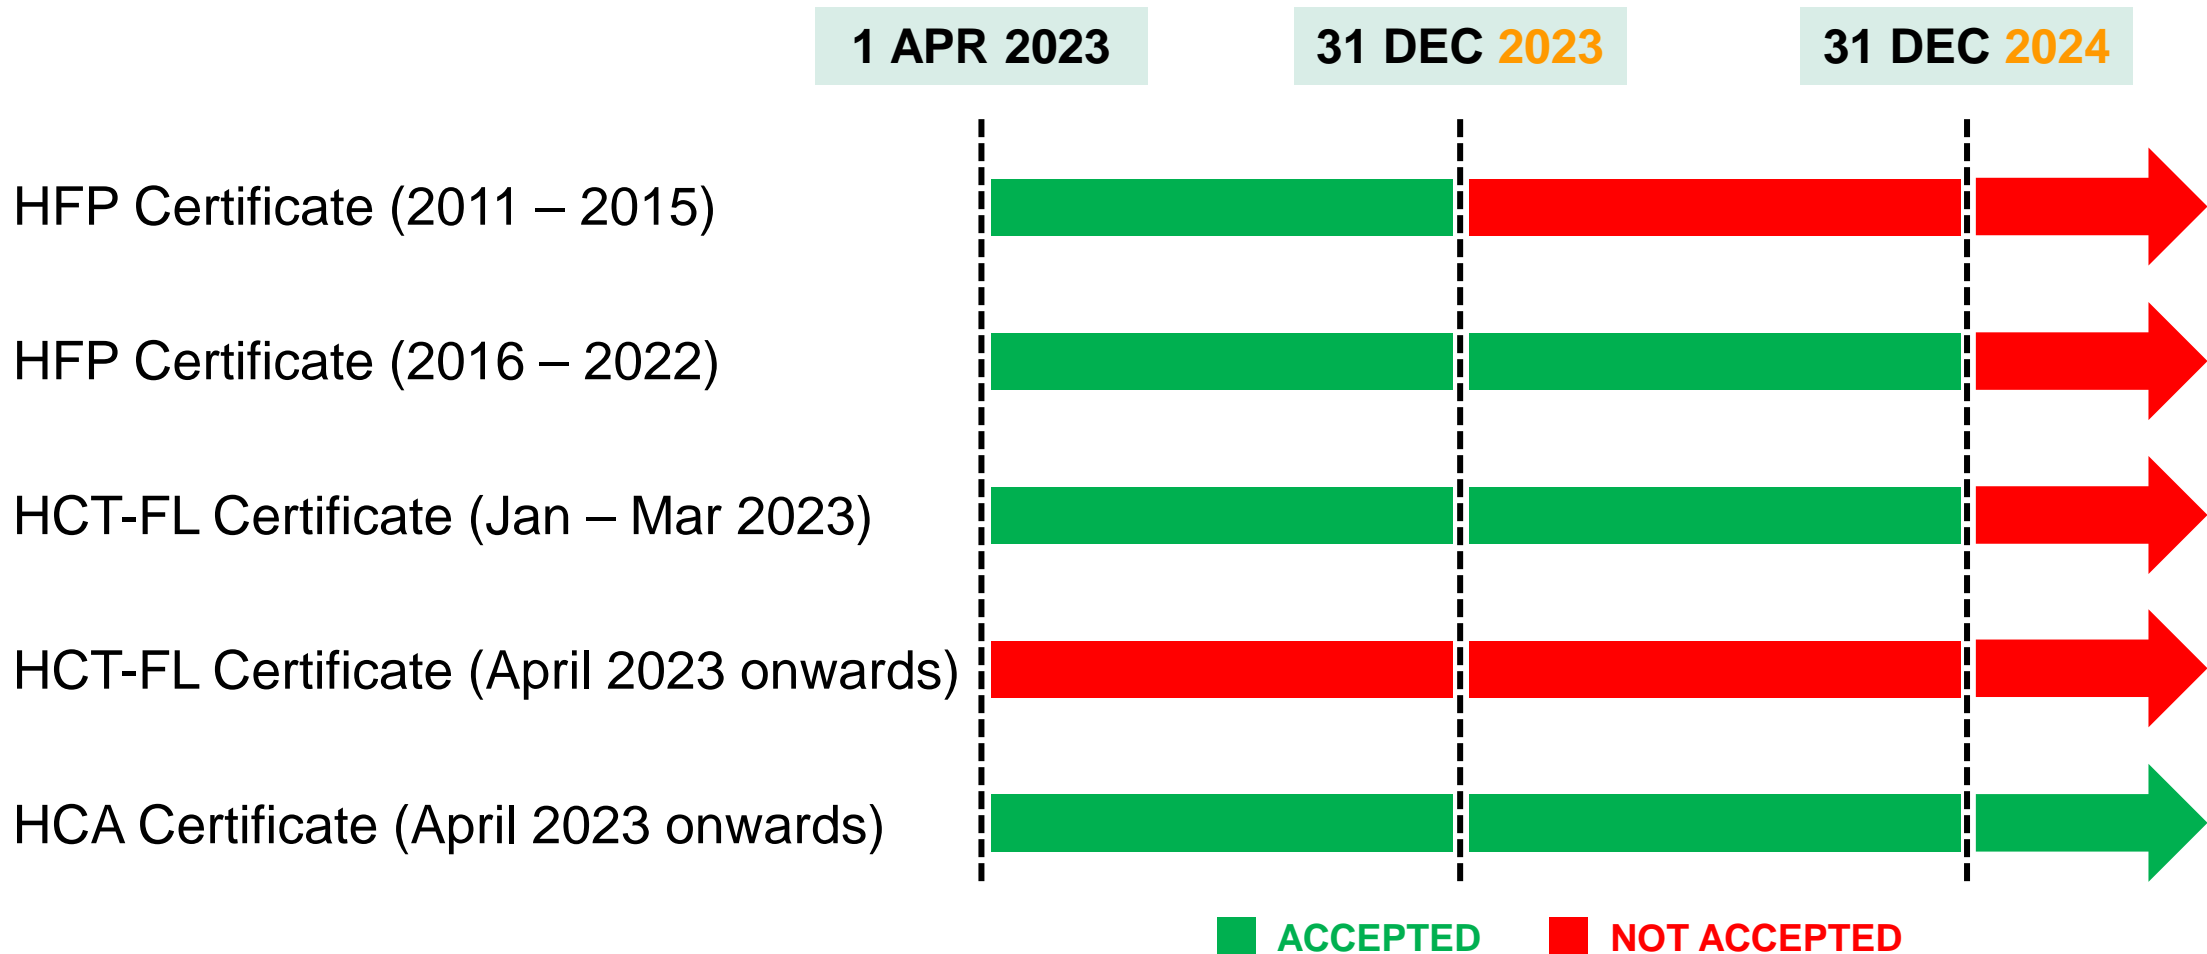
1 APR 2023

31 DEC 2023

31 DEC 2024

HFP Certificate (2011 – 2015)

HFP Certificate (2016 – 2022)

HCT-FL Certificate (Jan – Mar 2023)

HCT-FL Certificate (April 2023 onwards)

HCA Certificate (April 2023 onwards)

ACCEPTED

NOT ACCEPTED